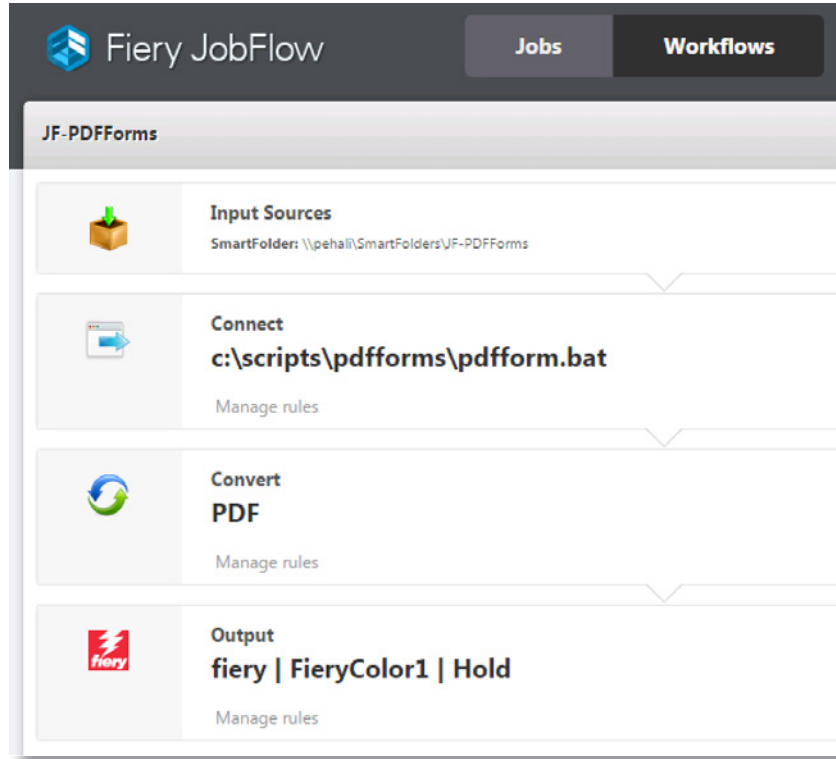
Fiery JobFlow

Jobs

Workflows

JF-PDFForms

Input Sources

SmartFolder: \\pehali\SmartFolders\JF-PDFForms

Connect

c:\scripts\pdfforms\pdfform.bat

Manage rules

Convert

PDF

Manage rules

fiery

Output

fiery | FieryColor1 | Hold

Manage rules